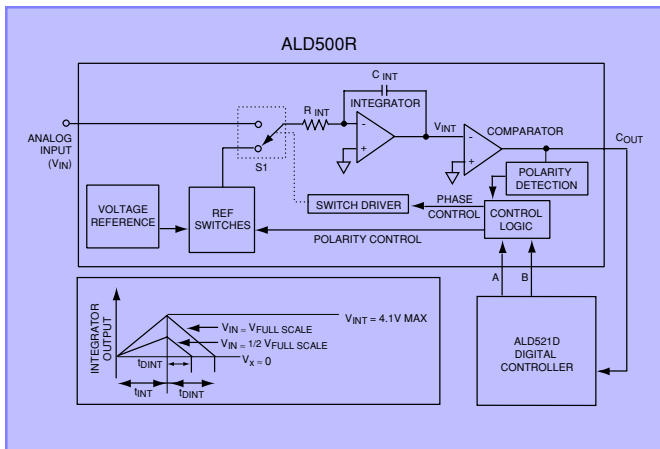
ALD500R

C INT

INTEGRATOR

R INT

V$_{INT}$

COMPARATOR

C$_{OUT}$

ANALOG INPUT (V$_{IN}$)

S1

POLARITY DETECTION

VOLTAGE REFERENCE

REF SWITCHES

SWITCH DRIVER

PHASE CONTROL

CONTROL LOGIC

POLARITY CONTROL

A

B

INTEGRATOR OUTPUT

V$_{INT}$ = 4.1V MAX

V$_{IN}$ = V$_{FULL SCALE}$

V$_{IN}$ = 1/2 V$_{FULL SCALE}$

V$_{x}$ = 0

t$_{DINT}$

t$_{INT}$

t$_{DINT}$

ALD521D DIGITAL CONTROLLER